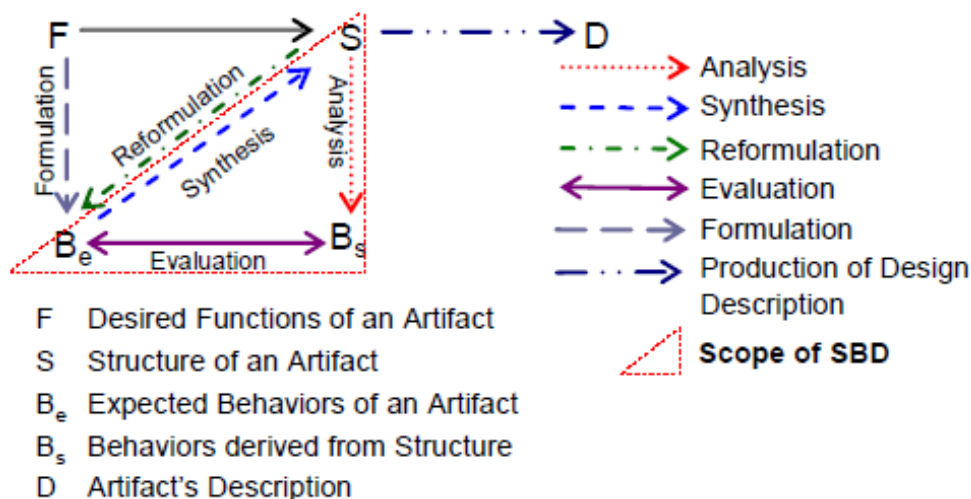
F S D

Formulation

Reformulation

Synthesis

Analysis

$B_e$ $B_s$

Evaluation

Analysis

Synthesis

Reformulation

Evaluation

Formulation

Production of Design Description

Scope of SBD

F Desired Functions of an Artifact

S Structure of an Artifact

$B_e$ Expected Behaviors of an Artifact

$B_s$ Behaviors derived from Structure

D Artifact's Description